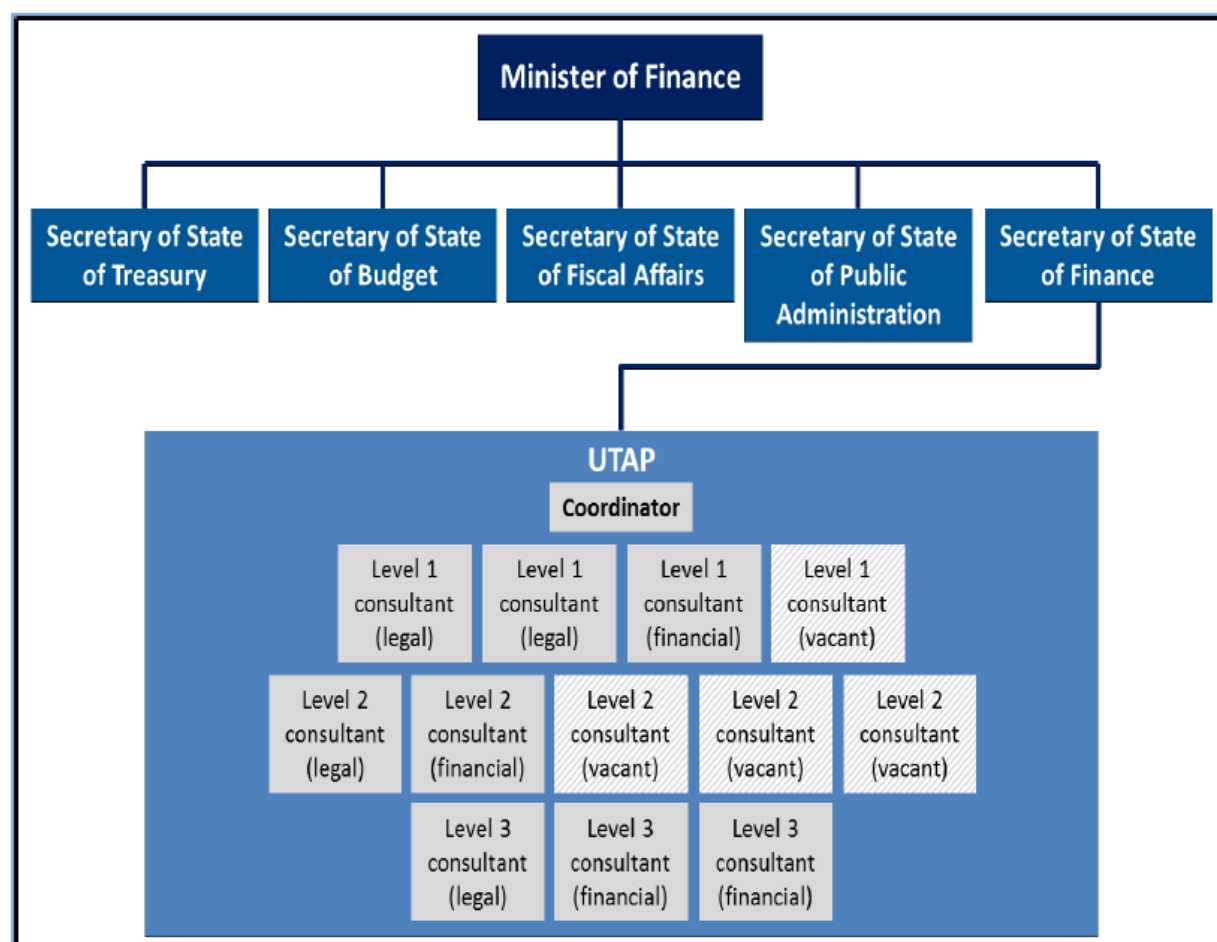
Minister of Finance

Secretary of State of Treasury

Secretary of State of Budget

Secretary of State of Fiscal Affairs

Secretary of State of Public Administration

Secretary of State of Finance

UTAP

Coordinator

Level 1 consultant (legal)

Level 1 consultant (legal)

Level 1 consultant (financial)

Level 1 consultant (vacant)

Level 2 consultant (legal)

Level 2 consultant (financial)

Level 2 consultant (vacant)

Level 2 consultant (vacant)

Level 2 consultant (vacant)

Level 3 consultant (legal)

Level 3 consultant (financial)

Level 3 consultant (financial)